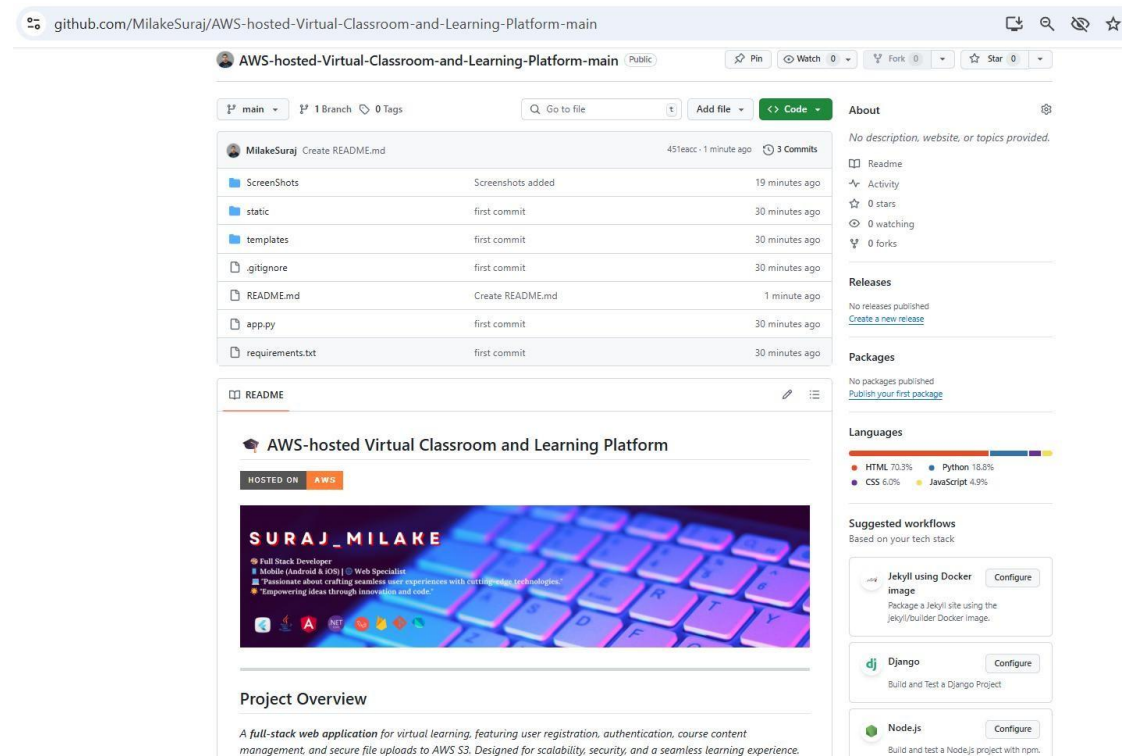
github.com/MilakeSuraj/AWS-hosted-Virtual-Classroom-and-Learning-Platform-main

AWS-hosted-Virtual-Classroom-and-Learning-Platform-main Public

Pin Watch 0 Fork 0 Star 0

main 1 Branch 0 Tags Go to file t Add file Code

MilakeSuraj Create README.md 451eacc · 1 minute ago 3 Commits

| | | |
|---|---|---|
| ScreenShots | Screenshots added | 19 minutes ago |
| static | first commit | 30 minutes ago |
| templates | first commit | 30 minutes ago |
| .gitignore | first commit | 30 minutes ago |
| README.md | Create README.md | 1 minute ago |
| app.py | first commit | 30 minutes ago |
| requirements.txt | first commit | 30 minutes ago |

README

AWS-hosted Virtual Classroom and Learning Platform

HOSTED ON AWS

SURAJ_MILAKE
Full Stack Developer
Mobile (Android & iOS) | Web Specialist
"Passionate about crafting seamless user experiences with cutting-edge technologies."
"Empowering ideas through innovation and code."

Project Overview

*A **full-stack web application** for virtual learning, featuring user registration, authentication, course content management, and secure file uploads to AWS S3. Designed for scalability, security, and a seamless learning experience.*

About

No description, website, or topics provided.

Readme
Activity
0 stars
0 watching
0 forks

Releases

No releases published
Create a new release

Packages

No packages published
Publish your first package

Languages

HTML 70.3% Python 18.8%
CSS 6.0% JavaScript 4.9%

Suggested workflows
Based on your tech stack

Jekyll using Docker image Configure
Package a Jekyll site using the jekyll/builder Docker image.

Django Configure
Build and Test a Django Project

Node.js Configure
Build and test a Node.js project with npm.